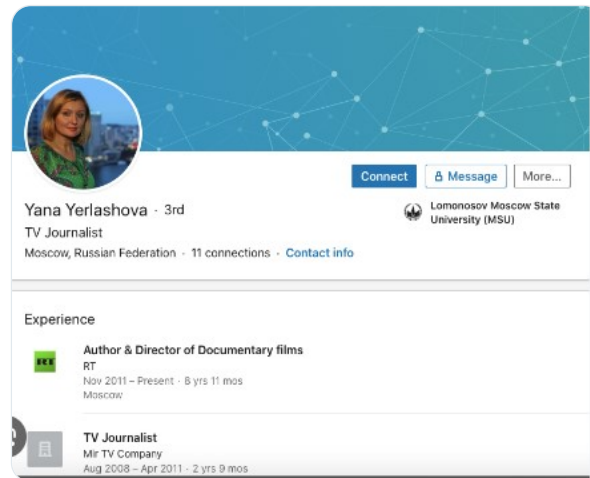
Connect

Message

More...

Yana Yerlashova · 3rd

TV Journalist

Moscow, Russian Federation · 11 connections · Contact info

Lomonosov Moscow State University (MSU)

Experience

RT

Author & Director of Documentary films

RT

Nov 2011 – Present · 8 yrs 11 mos

Moscow

TV Journalist

Mir TV Company

Aug 2008 – Apr 2011 · 2 yrs 9 mos